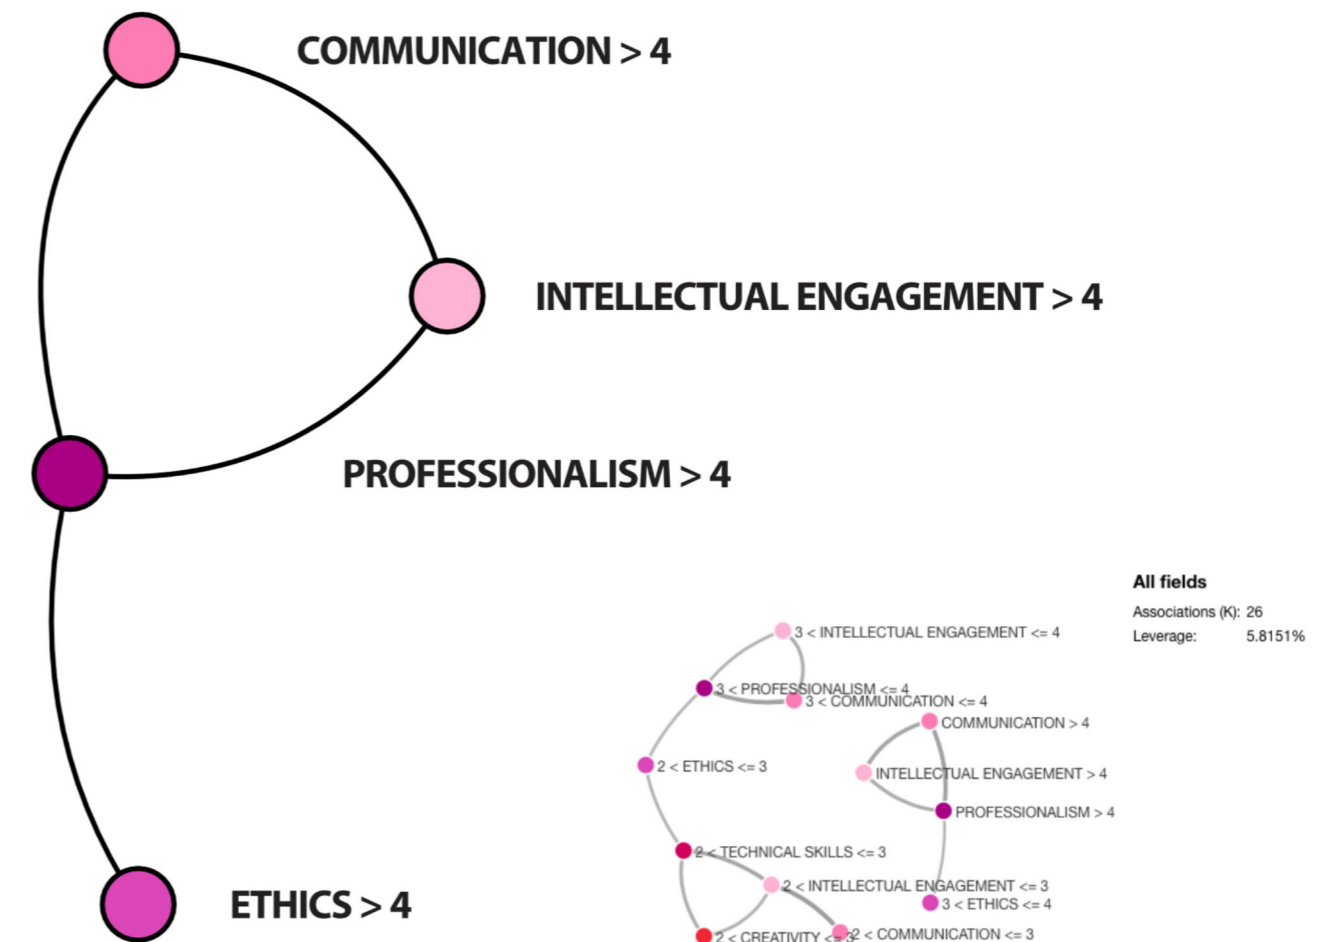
COMMUNICATION > 4

INTELLECTUAL ENGAGEMENT > 4

PROFESSIONALISM > 4

ETHICS > 4

All fields
Associations (K): 26
Leverage: 5.8151%

3 < INTELLECTUAL ENGAGEMENT <= 4
3 < PROFESSIONALISM <= 4
3 < COMMUNICATION <= 4
COMMUNICATION > 4
2 < ETHICS <= 3
INTELLECTUAL ENGAGEMENT > 4
PROFESSIONALISM > 4
2 < TECHNICAL SKILLS <= 3
2 < INTELLECTUAL ENGAGEMENT <= 3
3 < ETHICS <= 4
2 < CREATIVITY <= 3
2 < COMMUNICATION <= 3